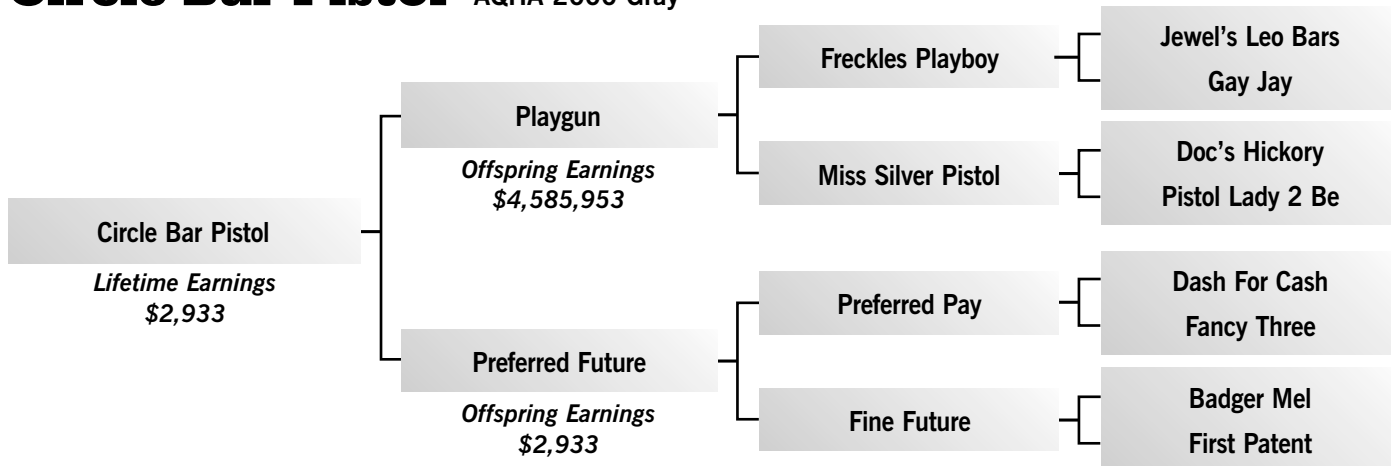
Circle Bar Pistol AQHA 2006 Gray

Circle Bar Pistol
Lifetime Earnings
$2,933

Playgun
Offspring Earnings
$4,585,953

Preferred Future
Offspring Earnings
$2,933

Freckles Playboy

Miss Silver Pistol

Preferred Pay

Fine Future

Jewel's Leo Bars
Gay Jay

Doc's Hickory
Pistol Lady 2 Be

Dash For Cash
Fancy Three

Badger Mel
First Patent